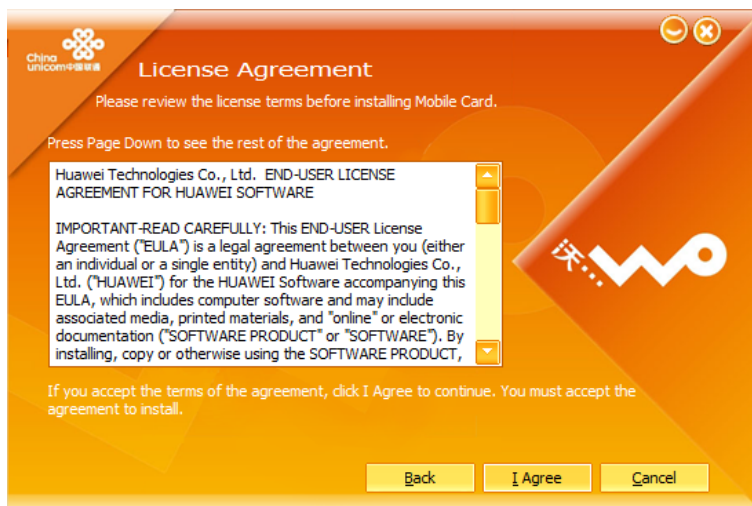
China unicom中国联通

License Agreement

Please review the license terms before installing Mobile Card.

Press Page Down to see the rest of the agreement.

Huawei Technologies Co., Ltd. END-USER LICENSE AGREEMENT FOR HUAWEI SOFTWARE

IMPORTANT-READ CAREFULLY: This END-USER License Agreement ("EULA") is a legal agreement between you (either an individual or a single entity) and Huawei Technologies Co., Ltd. ("HUAWEI") for the HUAWEI Software accompanying this EULA, which includes computer software and may include associated media, printed materials, and "online" or electronic documentation ("SOFTWARE PRODUCT" or "SOFTWARE"). By installing, copy or otherwise using the SOFTWARE PRODUCT,

沃 WO

If you accept the terms of the agreement, click I Agree to continue. You must accept the agreement to install.

Back | I Agree | Cancel